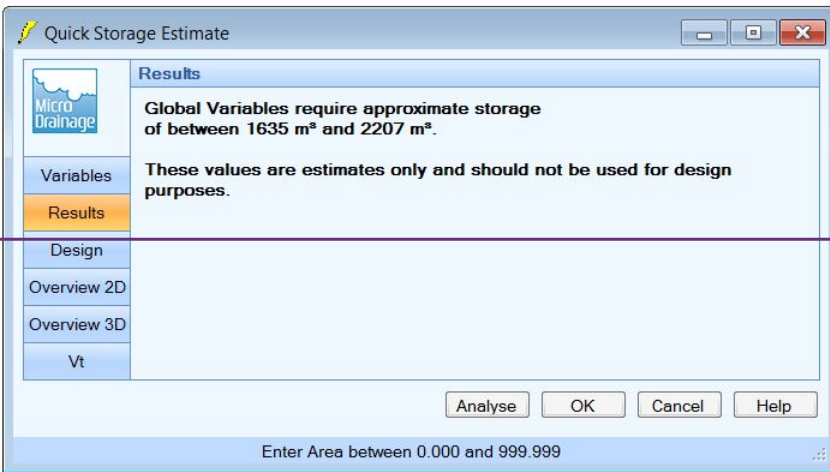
Quick Storage Estimate

Micro Drainage

Results

Global Variables require approximate storage of between 1635 m³ and 2207 m³.

These values are estimates only and should not be used for design purposes.

Variables
Results
Design
Overview 2D
Overview 3D
Vt

Analyse
OK
Cancel
Help

Enter Area between 0.000 and 999.999